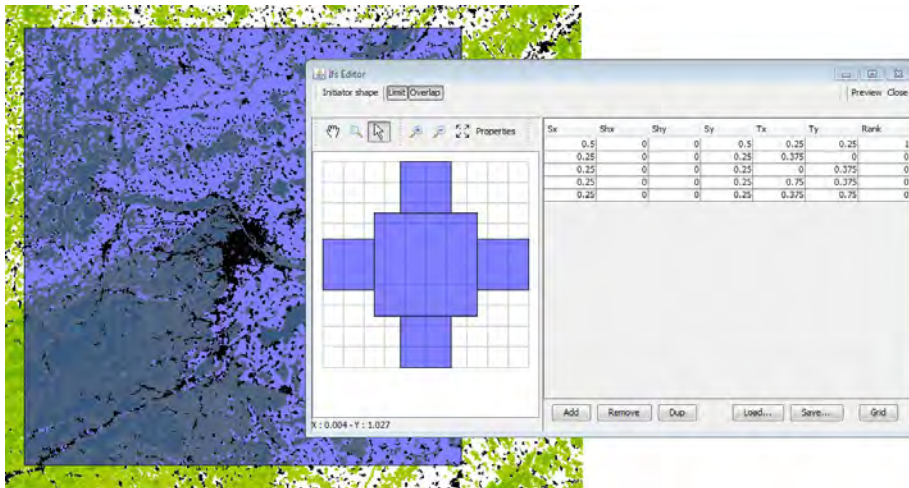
Ifs Editor

Initiator shape Limit Overlap

Preview Close

Properties

| Sx | Shx | Shy | Sy | Tx | Ty | Rank |
|---|---|---|---|---|---|---|
| 0.5 | 0 | 0 | 0.5 | 0.25 | 0.25 | 1 |
| 0.25 | 0 | 0 | 0.25 | 0.375 | 0 | 0 |
| 0.25 | 0 | 0 | 0.25 | 0 | 0.375 | 0 |
| 0.25 | 0 | 0 | 0.25 | 0.75 | 0.375 | 0 |
| 0.25 | 0 | 0 | 0.25 | 0.375 | 0.75 | 0 |

Add Remove Dup Load... Save... Grid

X : 0.004 - Y : 1.027